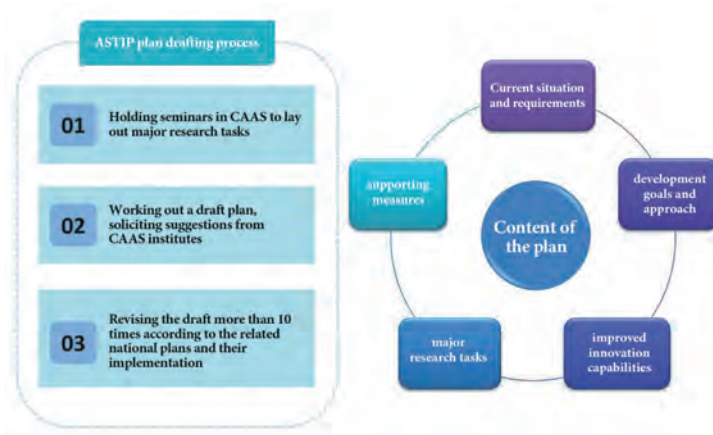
ASTIP plan drafting process

01 Holding seminars in CAAS to lay out major research tasks

02 Working out a draft plan, soliciting suggestions from CAAS institutes

03 Revising the draft more than 10 times according to the related national plans and their implementation

Content of the plan

Current situation and requirements

development goals and approach

improved innovation capabilities

major research tasks

supporting measures